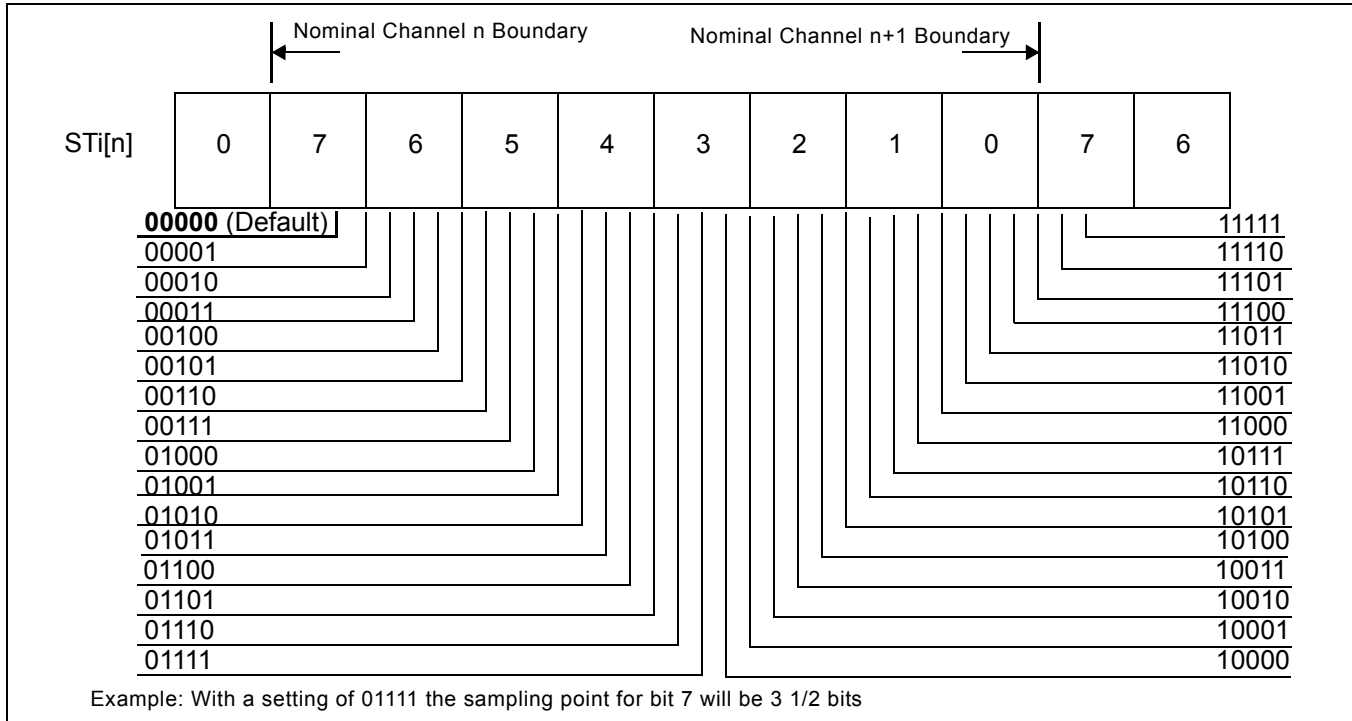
Nominal Channel n Boundary

Nominal Channel n+1 Boundary

STi[n]

| 0 | 7 | 6 | 5 | 4 | 3 | 2 | 1 | 0 | 7 | 6 |
|---|---|---|---|---|---|---|---|---|---|---|

**00000** (Default)
00001
00010
00011
00100
00101
00110
00111
01000
01001
01010
01011
01100
01101
01110
01111

11111
11110
11101
11100
11011
11010
11001
11000
10111
10110
10101
10100
10011
10010
10001
10000

Example: With a setting of 01111 the sampling point for bit 7 will be 3 1/2 bits